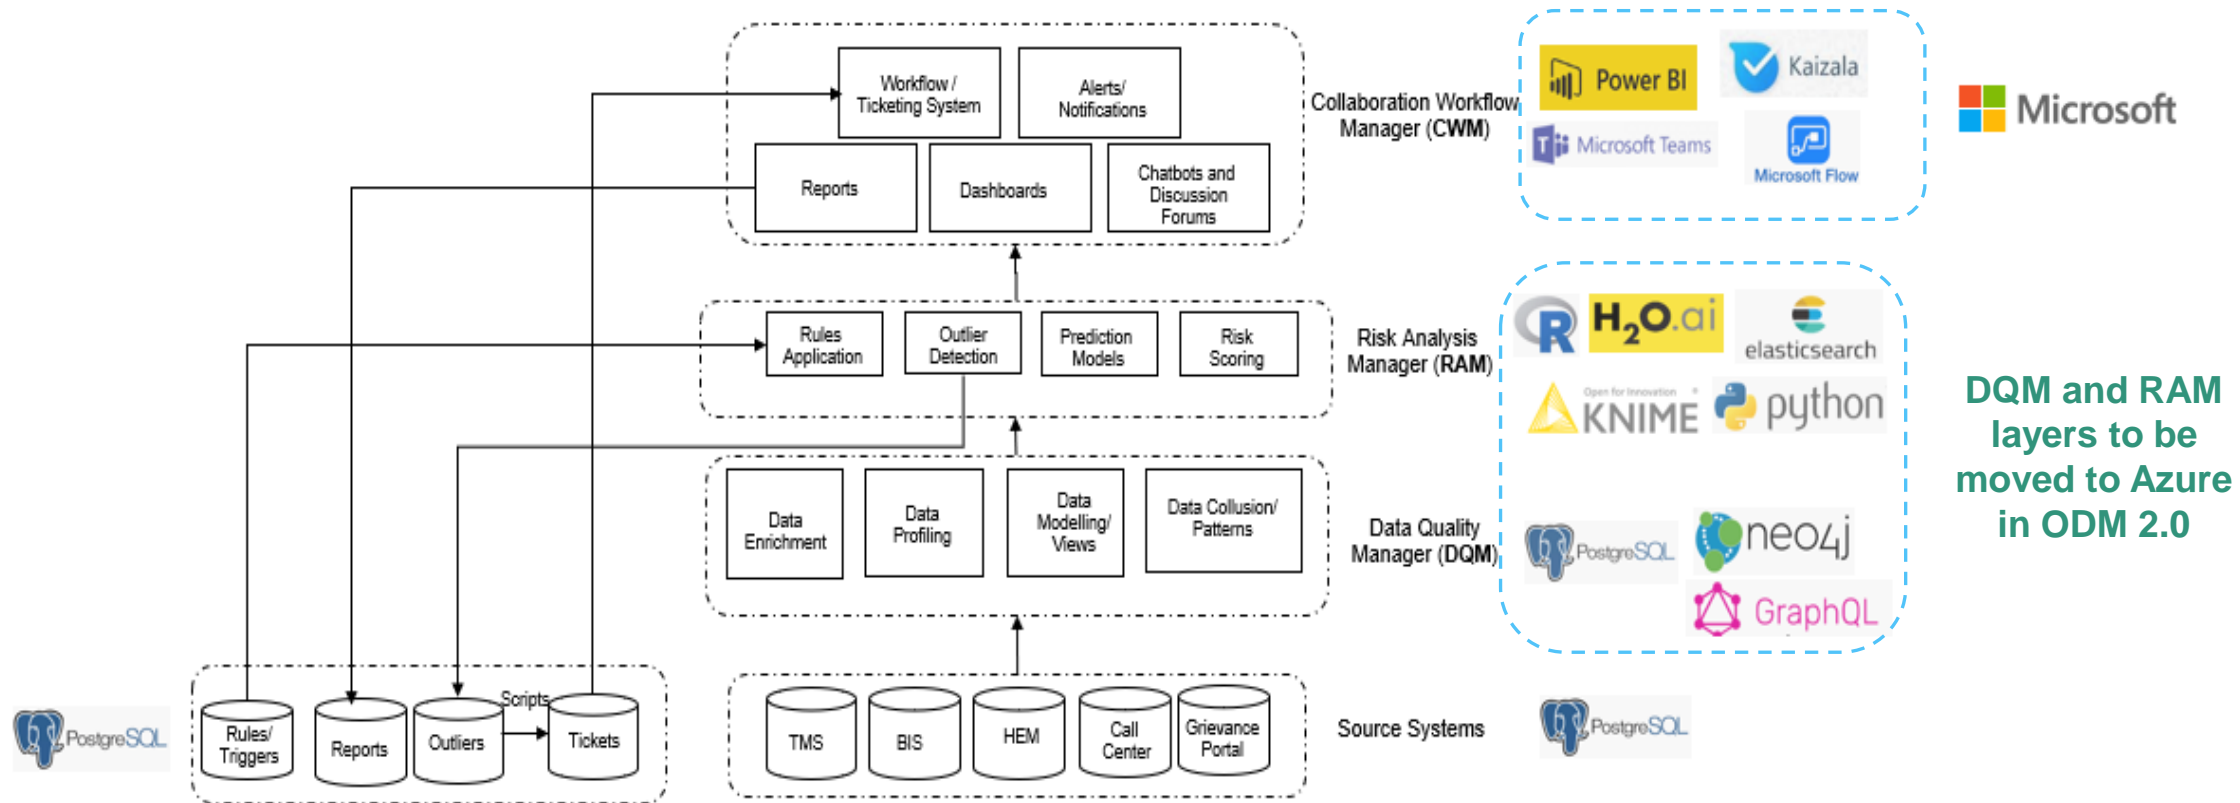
Workflow / Ticketing System

Alerts/ Notifications

Reports

Dashboards

Chatbots and Discussion Forums

Collaboration Workflow Manager (CWM)

Power BI

Kaizala

Microsoft Teams

Microsoft Flow

Microsoft

Rules Application

Outlier Detection

Prediction Models

Risk Scoring

Risk Analysis Manager (RAM)

R

H2O.ai

elasticsearch

Open for Innovation KNIME

python

DQM and RAM layers to be moved to Azure in ODM 2.0

Data Enrichment

Data Profiling

Data Modelling/ Views

Data Collusion/ Patterns

Data Quality Manager (DQM)

PostgreSQL

neo4j

GraphQL

PostgreSQL

Rules/ Triggers

Reports

Outliers

Scripts

Tickets

TMS

BIS

HEM

Call Center

Grievance Portal

Source Systems

PostgreSQL